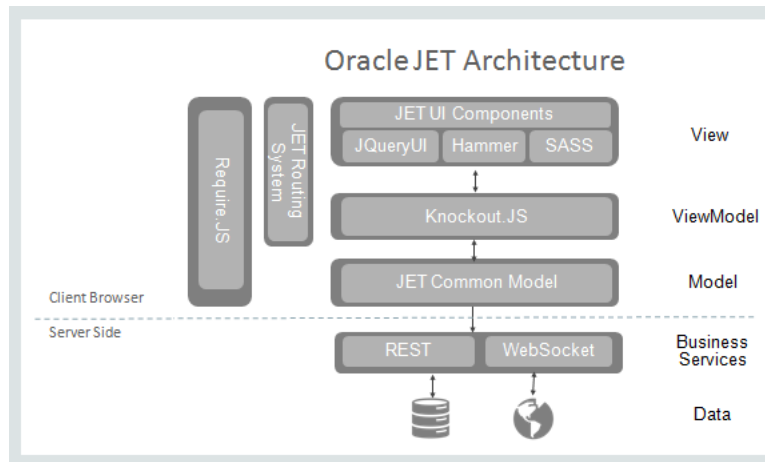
Oracle JET Architecture

Require.JS

JET Routing System

JET UI Components

JQueryUI

Hammer

SASS

View

Knockout.JS

ViewModel

JET Common Model

Model

Client Browser

Server Side

REST

WebSocket

Business Services

Data